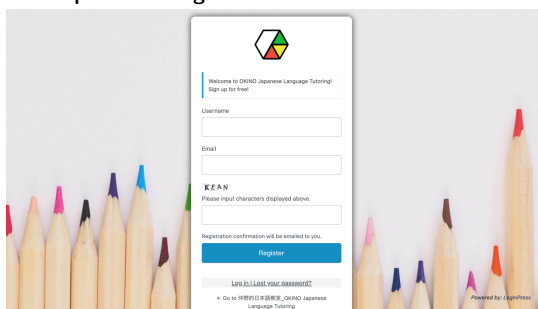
Welcome to OKINO Japanese Language Tutoring! Sign up for free!

Username

Email

KEAN

Please input characters displayed above.

Registration confirmation will be emailed to you.

Register

Log in | Lost your password?

← Go to 沖野的日本語教室_OKINO Japanese Language Tutoring

Powered by: LoginPress